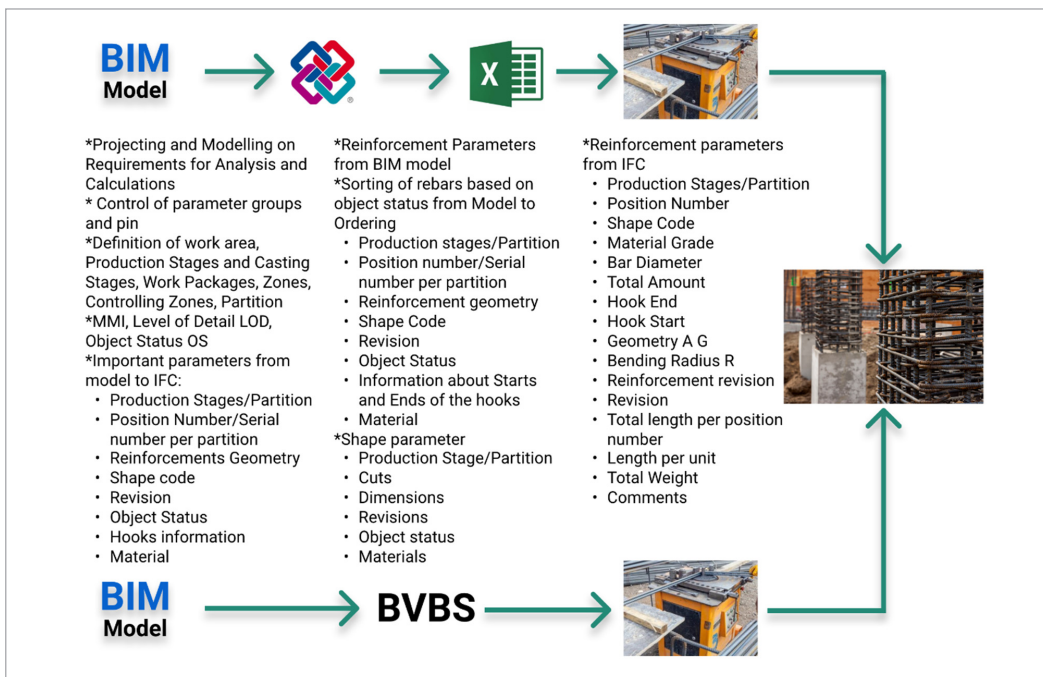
BIM
Model

X

*Projecting and Modelling on Requirements for Analysis and Calculations
* Control of parameter groups and pin
*Definition of work area, Production Stages and Casting Stages, Work Packages, Zones, Controlling Zones, Partition
*MMI, Level of Detail LOD, Object Status OS
*Important parameters from model to IFC:
• Production Stages/Partition
• Position Number/Serial number per partition
• Reinforcements Geometry
• Shape code
• Revision
• Object Status
• Hooks information
• Material

*Reinforcement Parameters from BIM model
*Sorting of rebars based on object status from Model to Ordering
• Production stages/Partition
• Position number/Serial number per partition
• Reinforcement geometry
• Shape Code
• Revision
• Object Status
• Information about Starts and Ends of the hooks
• Material
*Shape parameter
• Production Stage/Partition
• Cuts
• Dimensions
• Revisions
• Object status
• Materials

*Reinforcement parameters from IFC
• Production Stages/Partition
• Position Number
• Shape Code
• Material Grade
• Bar Diameter
• Total Amount
• Hook End
• Hook Start
• Geometry A G
• Bending Radius R
• Reinforcement revision
• Revision
• Total length per position number
• Length per unit
• Total Weight
• Comments

BIM
Model

BVBS